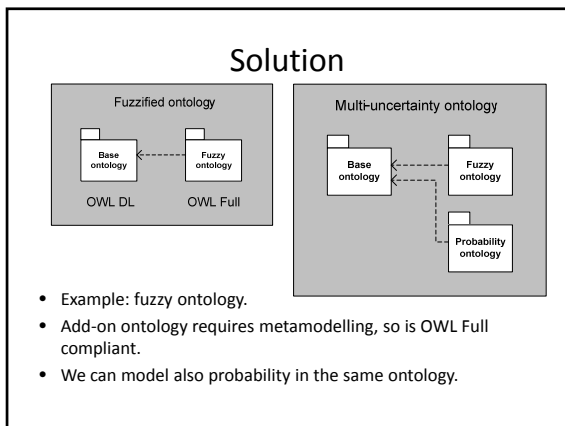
Solution

Fuzzified ontology

Base ontology

Fuzzy ontology

OWL DL

OWL Full

Multi-uncertainty ontology

Base ontology

Fuzzy ontology

Probability ontology

- Example: fuzzy ontology.
- Add-on ontology requires metamodelling, so is OWL Full compliant.
- We can model also probability in the same ontology.